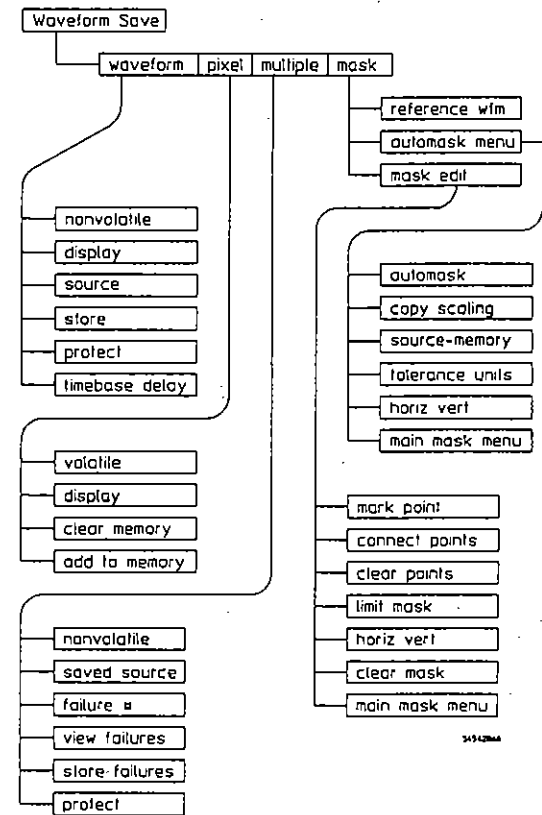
Waveform Save

waveform | pixel | multiple | mask

reference wfm
automask menu
mask edit

nonvolatile
display
source
store
protect
timebase delay

automask
copy scaling
source-memory
tolerance units
horiz vert
main mask menu

volatile
display
clear memory
add to memory

mark point
connect points
clear points
limit mask
horiz vert
clear mask
main mask menu

nonvolatile
saved source
failure #
view failures
store failures
protect

54542M4